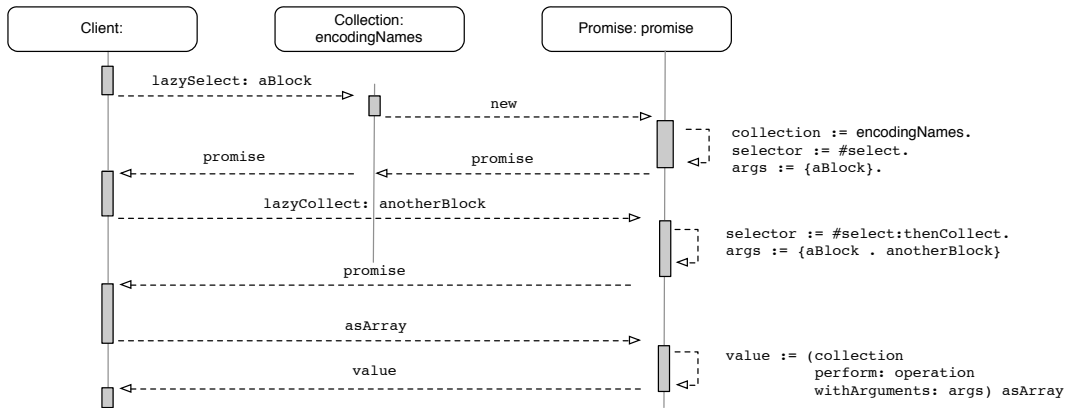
Client:

Collection: encodingNames

Promise: promise

lazySelect: aBlock

new

collection := encodingNames.
selector := #select.
args := {aBlock}.

promise

promise

lazyCollect: anotherBlock

selector := #select:thenCollect.
args := {aBlock . anotherBlock}

promise

asArray

value := (collection
perform: operation
withArguments: args) asArray

value